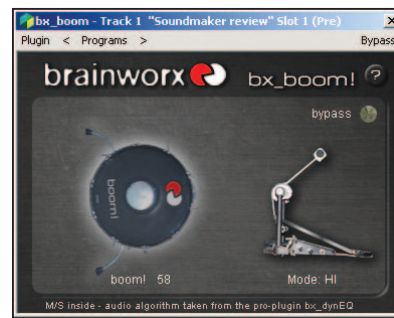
bx_boom - Track 1 "Soundmaker review" Slot 1 (Pre)

Plugin < Programs > Bypass

brainworx bx_boom! ?

bypass

boom!

boom! 58

Mode: HI

M/S inside - audio algorithm taken from the pro-plugin bx_dynEQ